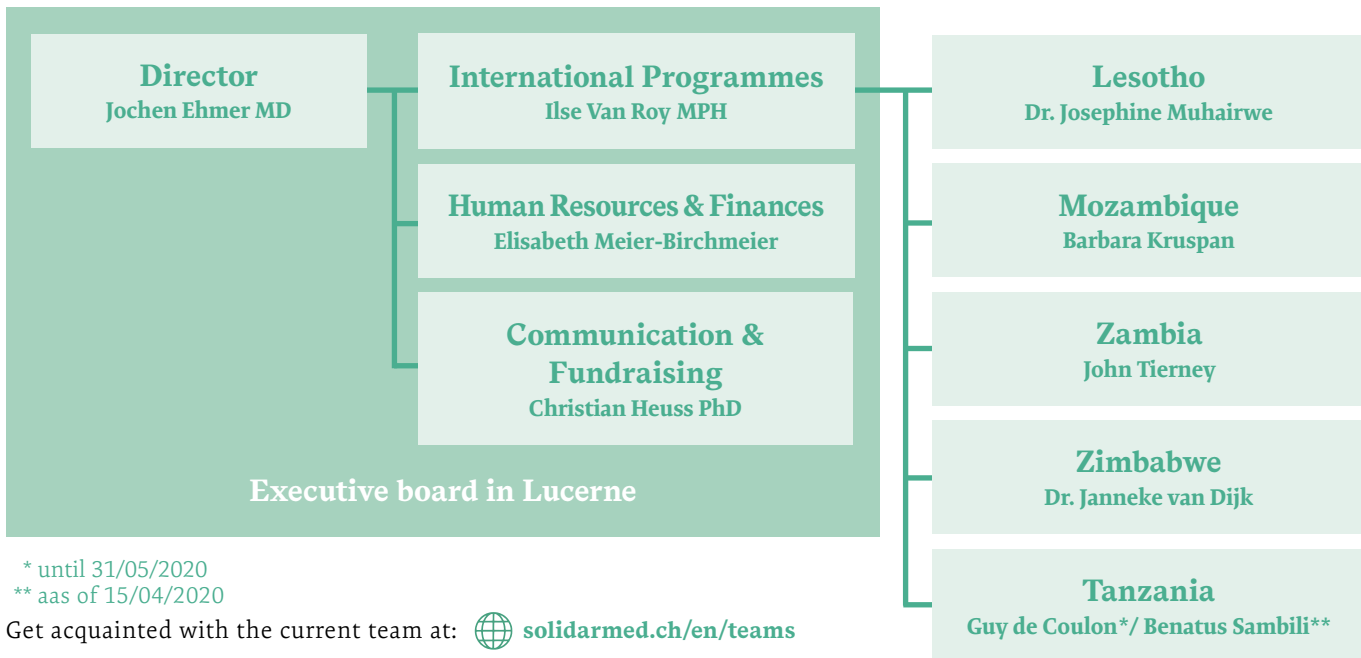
Director
Jochen Ehmer MD

International Programmes
Ilse Van Roy MPH

Human Resources & Finances
Elisabeth Meier-Birchmeier

Communication & Fundraising
Christian Heuss PhD

Executive board in Lucerne

Lesotho
Dr. Josephine Muhairwe

Mozambique
Barbara Kruspan

Zambia
John Tierney

Zimbabwe
Dr. Janneke van Dijk

Tanzania
Guy de Coulon*/ Benatus Sambili**

* until 31/05/2020
** aas of 15/04/2020
Get acquainted with the current team at: solidarmed.ch/en/teams